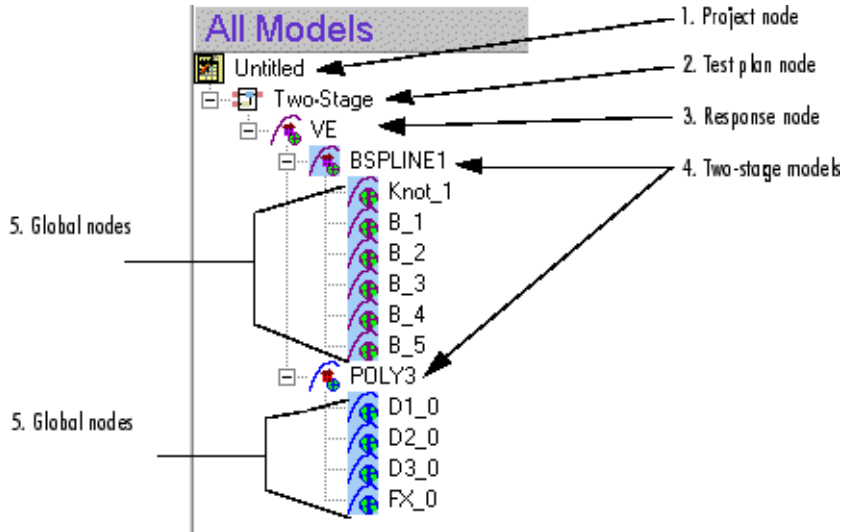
All Models

Untitled

Two-Stage

VE

BSPLINE1

Knot_1

B_1

B_2

B_3

B_4

B_5

POLY3

D1_0

D2_0

D3_0

FX_0

1. Project node

2. Test plan node

3. Response node

4. Two-stage models

5. Global nodes

5. Global nodes